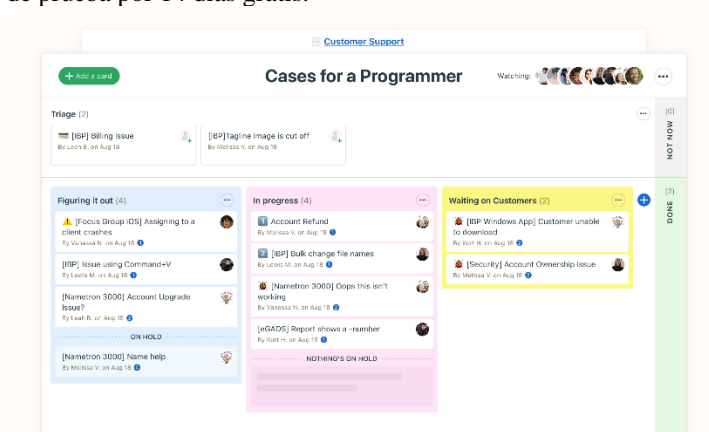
de prueba por 14 días gratis.

Customer Support

+ Add a card

Cases for a Programmer

Watching:

Triage (2)

[IBP] Billing Issue
By Leon B. on Aug 18

[IBP] Tagline image is cut off
By Melissa V. on Aug 18

(0)
NOT NOW

Figuring it out (4)

[Focus Group iOS] Assigning to a client crashes
By Vanessa N. on Aug 18

[IBP] Issue using Command+V
By Lewis M. on Aug 18

[Nametron 3000] Account Upgrade Issue?
By Leah R. on Aug 18

ON HOLD

[Nametron 3000] Name help
By Melissa V. on Aug 18

In progress (4)

Account Refund
By Melissa V. on Aug 18

[IBP] Bulk change file names
By Lewis M. on Aug 18

[Nametron 3000] Oops this isn't working
By Vanessa N. on Aug 18

[eGADS] Report shows a -number
By Kurt H. on Aug 18

NOTHING'S ON HOLD

Waiting on Customers (2)

[IBP Windows App] Customer unable to download
By Kurt H. on Aug 18

[Security] Account Ownership Issue
By Melissa V. on Aug 18

(2)
DONE